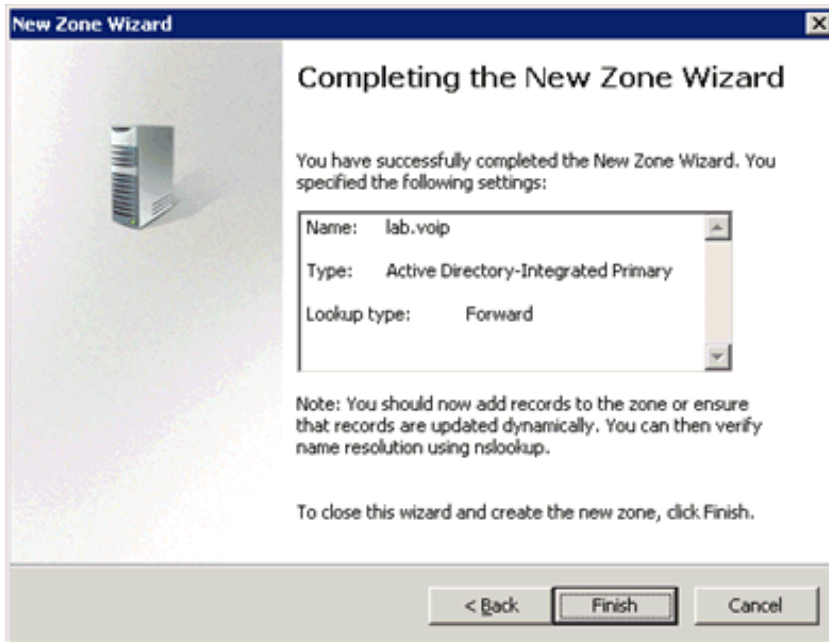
New Zone Wizard

Completing the New Zone Wizard

You have successfully completed the New Zone Wizard. You specified the following settings:

Name: lab.voip

Type: Active Directory-Integrated Primary

Lookup type: Forward

Note: You should now add records to the zone or ensure that records are updated dynamically. You can then verify name resolution using nslookup.

To close this wizard and create the new zone, click Finish.

< Back | Finish | Cancel